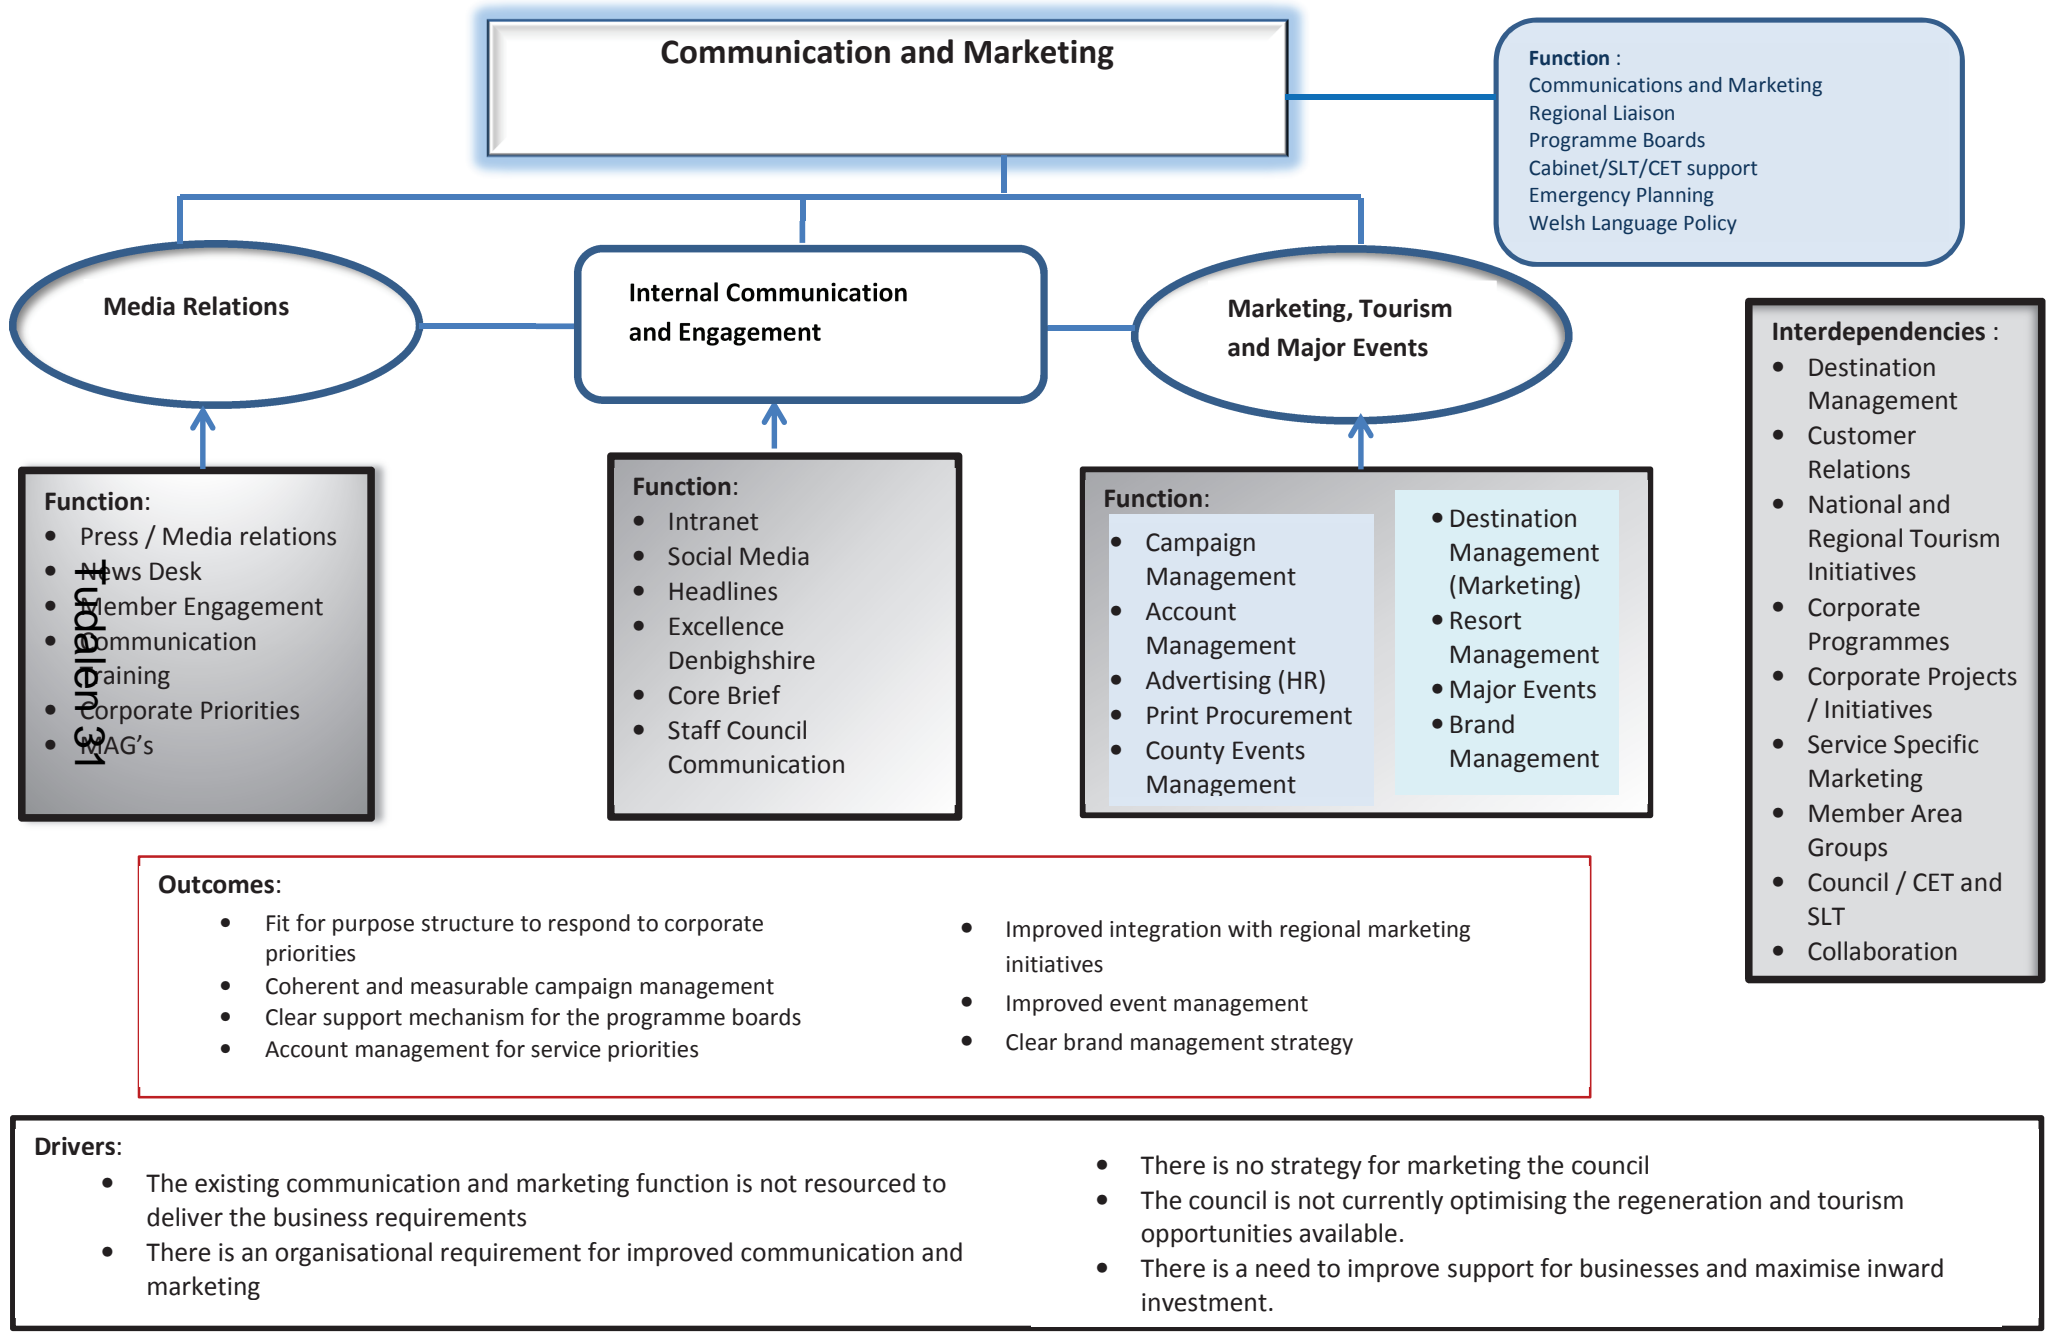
Communication and Marketing

Function :
Communications and Marketing
Regional Liaison
Programme Boards
Cabinet/SLT/CET support
Emergency Planning
Welsh Language Policy

Media Relations

Internal Communication and Engagement

Marketing, Tourism and Major Events

Interdependencies :
- Destination Management
- Customer Relations
- National and Regional Tourism Initiatives
- Corporate Programmes
- Corporate Projects / Initiatives
- Service Specific Marketing
- Member Area Groups
- Council / CET and SLT
- Collaboration

Function:
- Press / Media relations
- News Desk
- Member Engagement
- Communication Training
- Corporate Priorities
- MAG's

Tudalen 31

Function:
- Intranet
- Social Media
- Headlines
- Excellence Denbighshire
- Core Brief
- Staff Council Communication

Function:
- Campaign Management
- Account Management
- Advertising (HR)
- Print Procurement
- County Events Management

- Destination Management (Marketing)
- Resort Management
- Major Events
- Brand Management

Outcomes:
- Fit for purpose structure to respond to corporate priorities
- Coherent and measurable campaign management
- Clear support mechanism for the programme boards
- Account management for service priorities

- Improved integration with regional marketing initiatives
- Improved event management
- Clear brand management strategy

Drivers:
- The existing communication and marketing function is not resourced to deliver the business requirements
- There is an organisational requirement for improved communication and marketing

- There is no strategy for marketing the council
- The council is not currently optimising the regeneration and tourism opportunities available.
- There is a need to improve support for businesses and maximise inward investment.